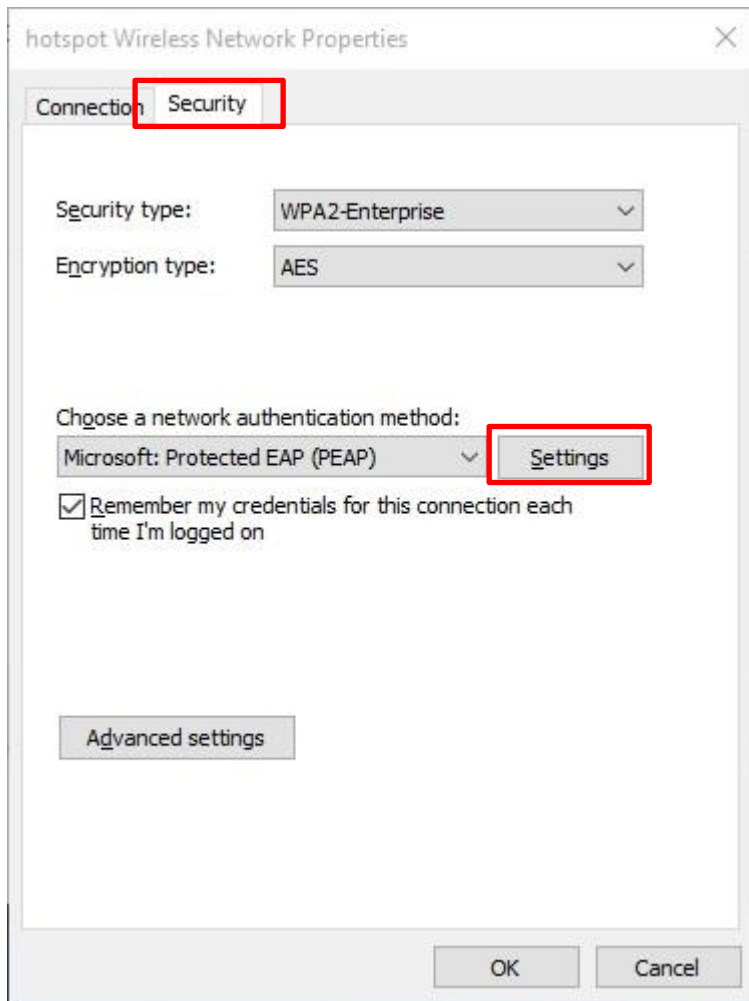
hotspot Wireless Network Properties

Connection Security

Security type: WPA2-Enterprise

Encryption type: AES

Choose a network authentication method:

Microsoft: Protected EAP (PEAP)

Settings

Remember my credentials for this connection each time I'm logged on

Advanced settings

OK

Cancel